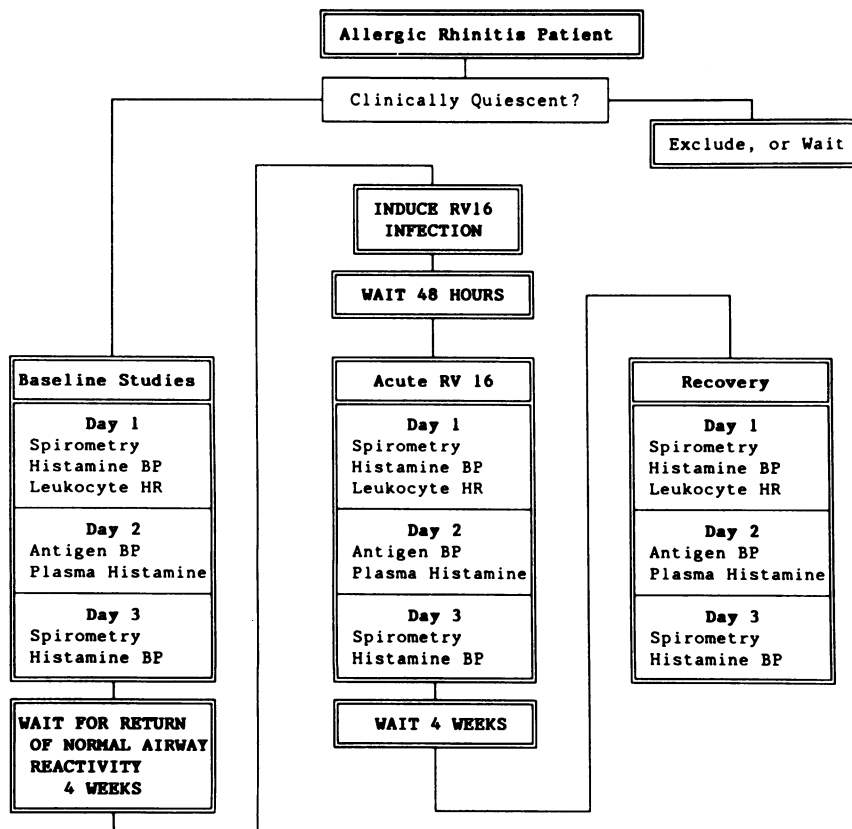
Allergic Rhinitis Patient

Clinically Quiescent?

Exclude, or Wait

INDUCE RV16 INFECTION

WAIT 48 HOURS

Baseline Studies

Day 1
Spirometry
Histamine BP
Leukocyte HR

Day 2
Antigen BP
Plasma Histamine

Day 3
Spirometry
Histamine BP

WAIT FOR RETURN OF NORMAL AIRWAY REACTIVITY 4 WEEKS

Acute RV 16

Day 1
Spirometry
Histamine BP
Leukocyte HR

Day 2
Antigen BP
Plasma Histamine

Day 3
Spirometry
Histamine BP

WAIT 4 WEEKS

Recovery

Day 1
Spirometry
Histamine BP
Leukocyte HR

Day 2
Antigen BP
Plasma Histamine

Day 3
Spirometry
Histamine BP